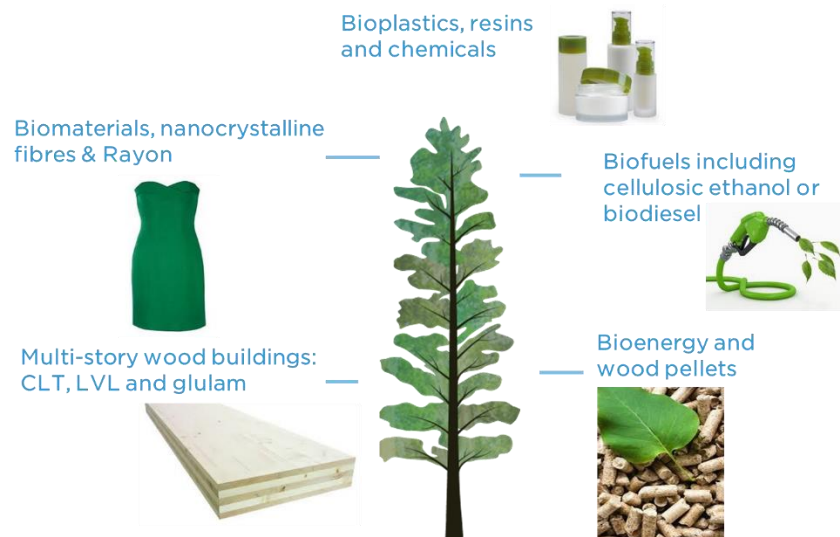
Bioplastics, resins and chemicals

Biomaterials, nanocrystalline fibres & Rayon

Biofuels including cellulosic ethanol or biodiesel

Multi-story wood buildings: CLT, LVL and glulam

Bioenergy and wood pellets